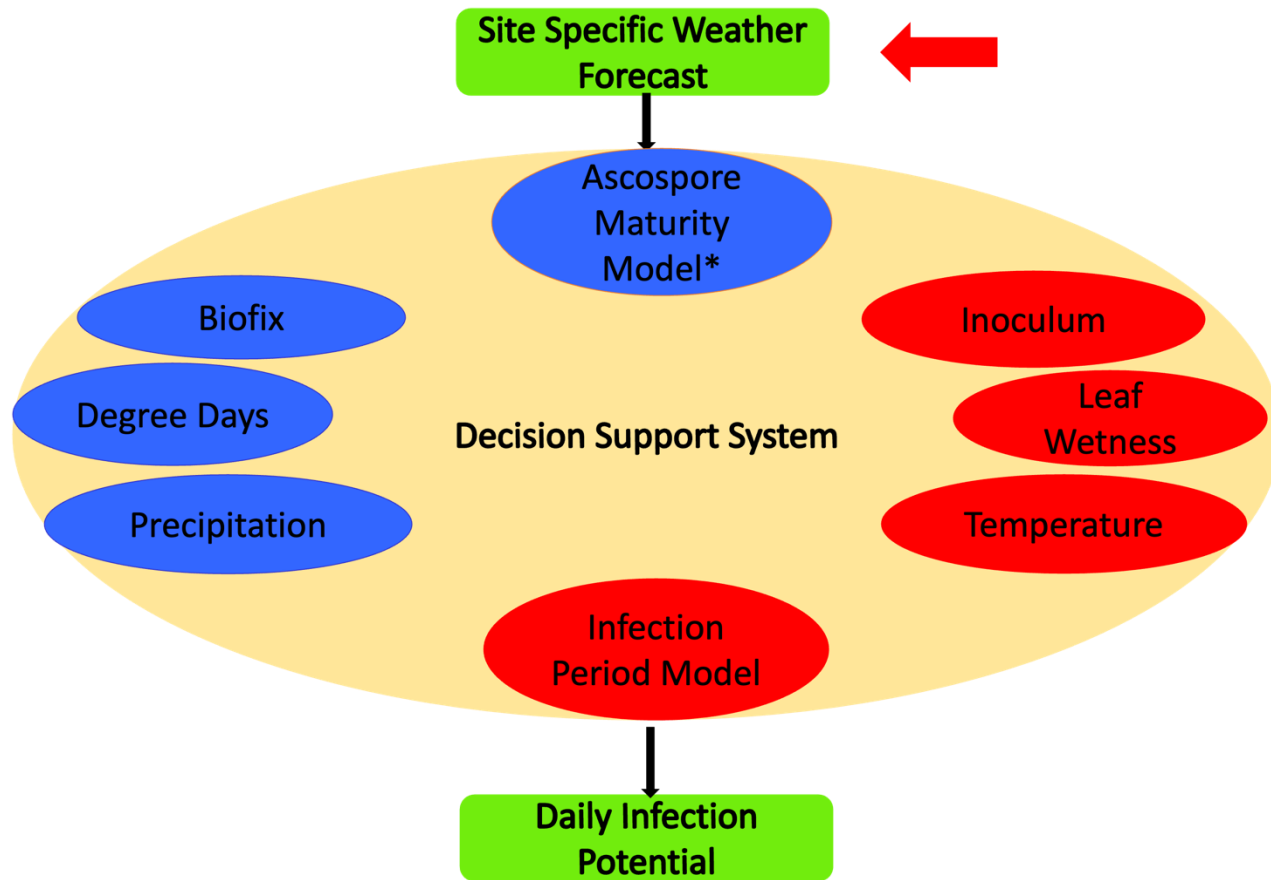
Site Specific Weather Forecast

Ascospore Maturity Model*

Biofix

Degree Days

Precipitation

Decision Support System

Inoculum

Leaf Wetness

Temperature

Infection Period Model

Daily Infection Potential